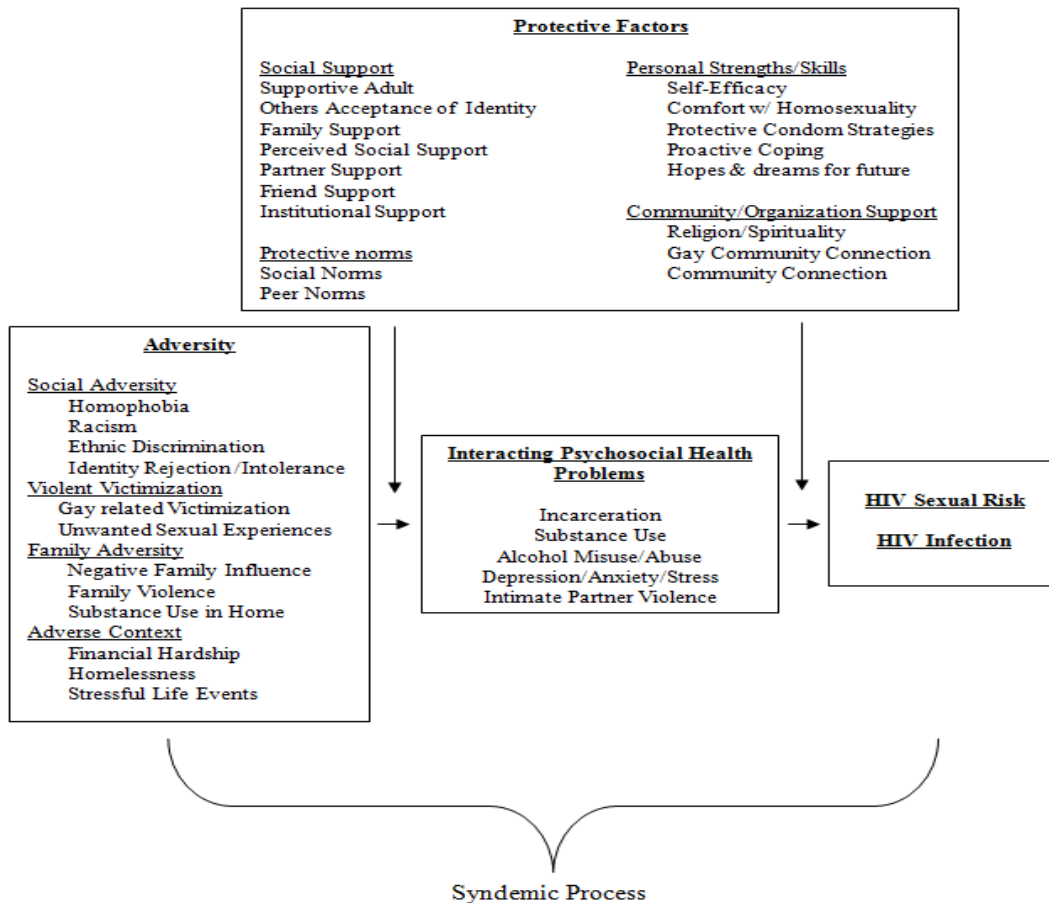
Protective Factors

Social Support
Supportive Adult
Others Acceptance of Identity
Family Support
Perceived Social Support
Partner Support
Friend Support
Institutional Support

Protective norms
Social Norms
Peer Norms

Personal Strengths/Skills
Self-Efficacy
Comfort w/ Homosexuality
Protective Condom Strategies
Proactive Coping
Hopes & dreams for future

Community/Organization Support
Religion/Spirituality
Gay Community Connection
Community Connection

Adversity

Social Adversity
Homophobia
Racism
Ethnic Discrimination
Identity Rejection/Intolerance
Violent Victimization
Gay related Victimization
Unwanted Sexual Experiences
Family Adversity
Negative Family Influence
Family Violence
Substance Use in Home
Adverse Context
Financial Hardship
Homelessness
Stressful Life Events

Interacting Psychosocial Health Problems

Incarceration
Substance Use
Alcohol Misuse/Abuse
Depression/Anxiety/Stress
Intimate Partner Violence

HIV Sexual Risk

HIV Infection

Syndemic Process